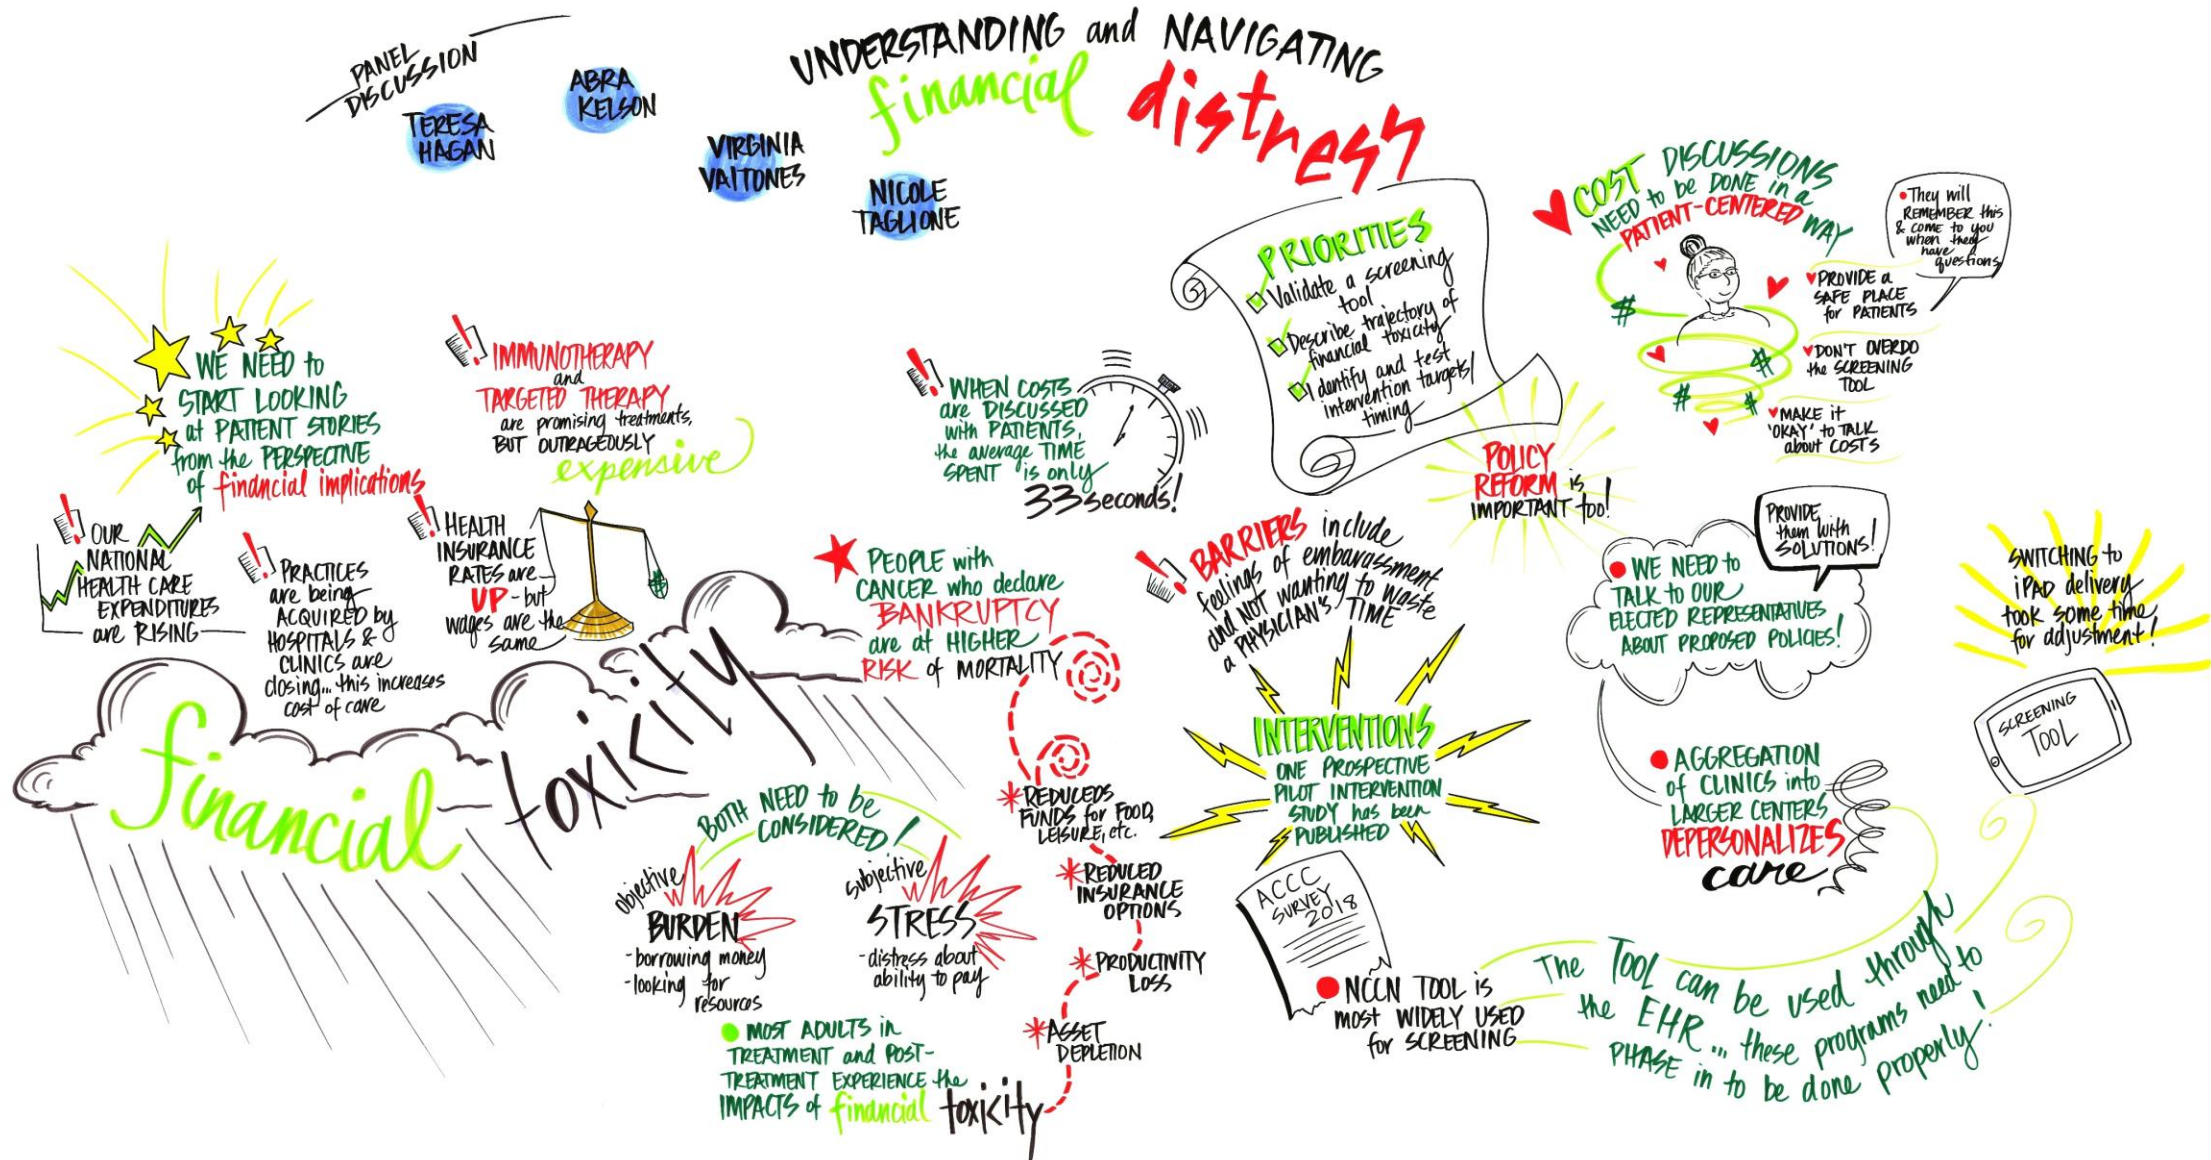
PANEL DISCUSSION

TERESA HAGAN

ABRA KELSON

VIRGINIA VAITONES

NICOLE TAGLIONE

UNDERSTANDING and NAVIGATING financial distress

PRIORITIES
Validate a screening tool
Describe trajectory of financial toxicity
Identify and test intervention targets/timing

COST DISCUSSIONS NEED to be DONE in a PATIENT-CENTERED WAY

They will REMEMBER this & come to you when they have questions

PROVIDE a SAFE PLACE for PATIENTS

DON'T OVERDO the SCREENING TOOL

MAKE it 'OKAY' to TALK about COSTS

WE NEED to START LOOKING at PATIENT STORIES from the PERSPECTIVE of financial implications

IMMUNOTHERAPY and TARGETED THERAPY are promising treatments, BUT OUTRAGEOUSLY expensive

WHEN COSTS are DISCUSSED with PATIENTS, the average TIME SPENT is only 33 seconds!

POLICY REFORM is IMPORTANT too!

OUR NATIONAL HEALTH CARE EXPENDITURES are RISING

PRACTICES are being ACQUIRED by HOSPITALS & CLINICS are closing... this increases cost of care

HEALTH INSURANCE RATES are UP - but wages are the same

PEOPLE with CANCER who declare BANKRUPTCY are at HIGHER RISK of MORTALITY

BARRIERS include feelings of embarassment and not wanting to waste a PHYSICIAN'S TIME

PROVIDE them with SOLUTIONS!

WE NEED to TALK to OUR ELECTED REPRESENTATIVES ABOUT PROPOSED POLICIES!

SWITCHING to iPAD delivery took some time for adjustment!

financial toxicity

INTERVENTIONS
ONE PROSPECTIVE PILOT INTERVENTION STUDY has been PUBLISHED

SCREENING TOOL

AGGREGATION of CLINICS into LARGER CENTERS DEPERSONALIZES care

BOTH NEED to be CONSIDERED!

objective BURDEN
-borrowing money
-looking for resources

subjective STRESS
-distress about ability to pay

REDUCED FUNDS for FOOD, LEISURE, etc.

REDUCED INSURANCE OPTIONS

PRODUCTIVITY LOSS

ASSET DEPLETION

ACCC SURVEY 2018

NCCN TOOL is most WIDELY USED for SCREENING

The Tool can be used through the EHR... these programs need to PHASE in to be done properly!

MOST ADULTS in TREATMENT and POST-TREATMENT EXPERIENCE the IMPACTS of financial toxicity